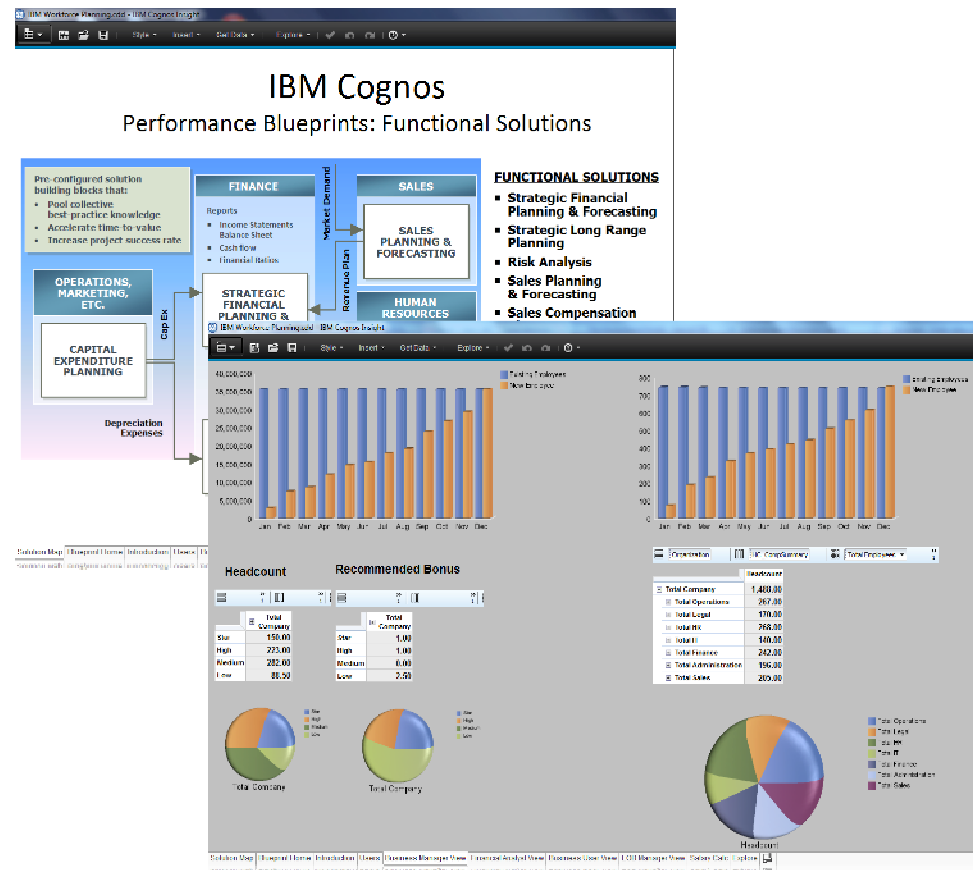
IBM Workforce Planning.cdd - IBM Cognos Insight

Style · Insert · Get Data · Explore

IBM Cognos
Performance Blueprints: Functional Solutions

Pre-configured solution building blocks that:
- Pool collective best-practice knowledge
- Accelerate time-to-value
- Increase project success rate

FINANCE
Reports
- Income Statements Balance Sheet
- Cash flow
- Financial Ratios

STRATEGIC FINANCIAL PLANNING &

Market Demand
Revenue Plan

SALES
SALES PLANNING & FORECASTING

HUMAN RESOURCES

OPERATIONS, MARKETING, ETC.
CAPITAL EXPENDITURE PLANNING
Cap Ex
Depreciation Expenses

FUNCTIONAL SOLUTIONS
- Strategic Financial Planning & Forecasting
- Strategic Long Range Planning
- Risk Analysis
- Sales Planning & Forecasting
- Sales Compensation

Solution Map | Blueprint Home | Introduction | Users

IBM Workforce Planning.cdd - IBM Cognos Insight

Style · Insert · Get Data · Explore

40,000,000
35,000,000
30,000,000
25,000,000
20,000,000
15,000,000
10,000,000
5,000,000
0
Jan Feb Mar Apr May Jun Jul Aug Sep Oct Nov Dec
Existing Employees
New Employees

800
700
600
500
400
300
200
100
0
Jan Feb Mar Apr May Jun Jul Aug Sep Oct Nov Dec
Existing Employees
New Employees

Headcount

| | Total Company |
|---|---|
| Star | 150.00 |
| High | 275.00 |
| Medium | 282.00 |
| Low | 80.50 |

Recommended Bonus

| | Total Company |
|---|---|
| Star | 1.00 |
| High | 1.00 |
| Medium | 0.00 |
| Low | 2.50 |

Star
High
Medium
Low

Total Company

Total Company

Organization | HC Comp Summary | Total Employees

| | Headcount |
|---|---|
| Total Company | 1,480.00 |
| Total Operations | 267.00 |
| Total Legal | 170.00 |
| Total HR | 268.00 |
| Total IT | 140.00 |
| Total Finance | 242.00 |
| Total Administration | 196.00 |
| Total Sales | 205.00 |

Total Operations
Total Legal
Total HR
Total IT
Total Finance
Total Administration
Total Sales

Headcount

Solution Map | Blueprint Home | Introduction | Users | Business Manager View | Financial Analyst View | Business User View | LOB Manager View | Setup Data | Explore